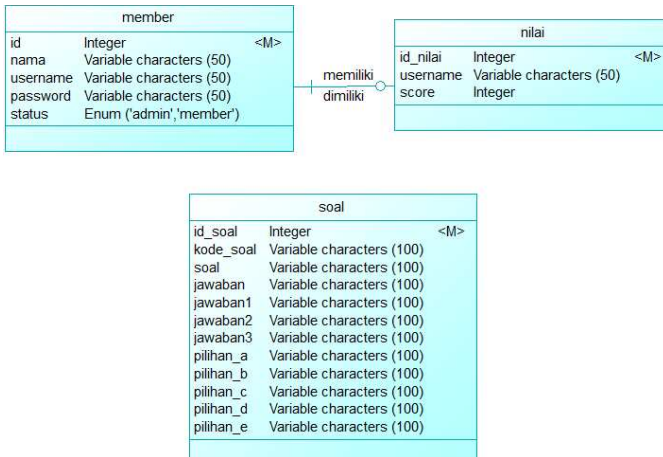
member

| id | Integer | <M> |
|---|---|---|
| nama | Variable characters (50) | |
| username | Variable characters (50) | |
| password | Variable characters (50) | |
| status | Enum ('admin','member') | |

memiliki
dimiliki

nilai

| id_nilai | Integer | <M> |
|---|---|---|
| username | Variable characters (50) | |
| score | Integer | |

soal

| id_soal | Integer | <M> |
|---|---|---|
| kode_soal | Variable characters (100) | |
| soal | Variable characters (100) | |
| jawaban | Variable characters (100) | |
| jawaban1 | Variable characters (100) | |
| jawaban2 | Variable characters (100) | |
| jawaban3 | Variable characters (100) | |
| pilihan_a | Variable characters (100) | |
| pilihan_b | Variable characters (100) | |
| pilihan_c | Variable characters (100) | |
| pilihan_d | Variable characters (100) | |
| pilihan_e | Variable characters (100) | |